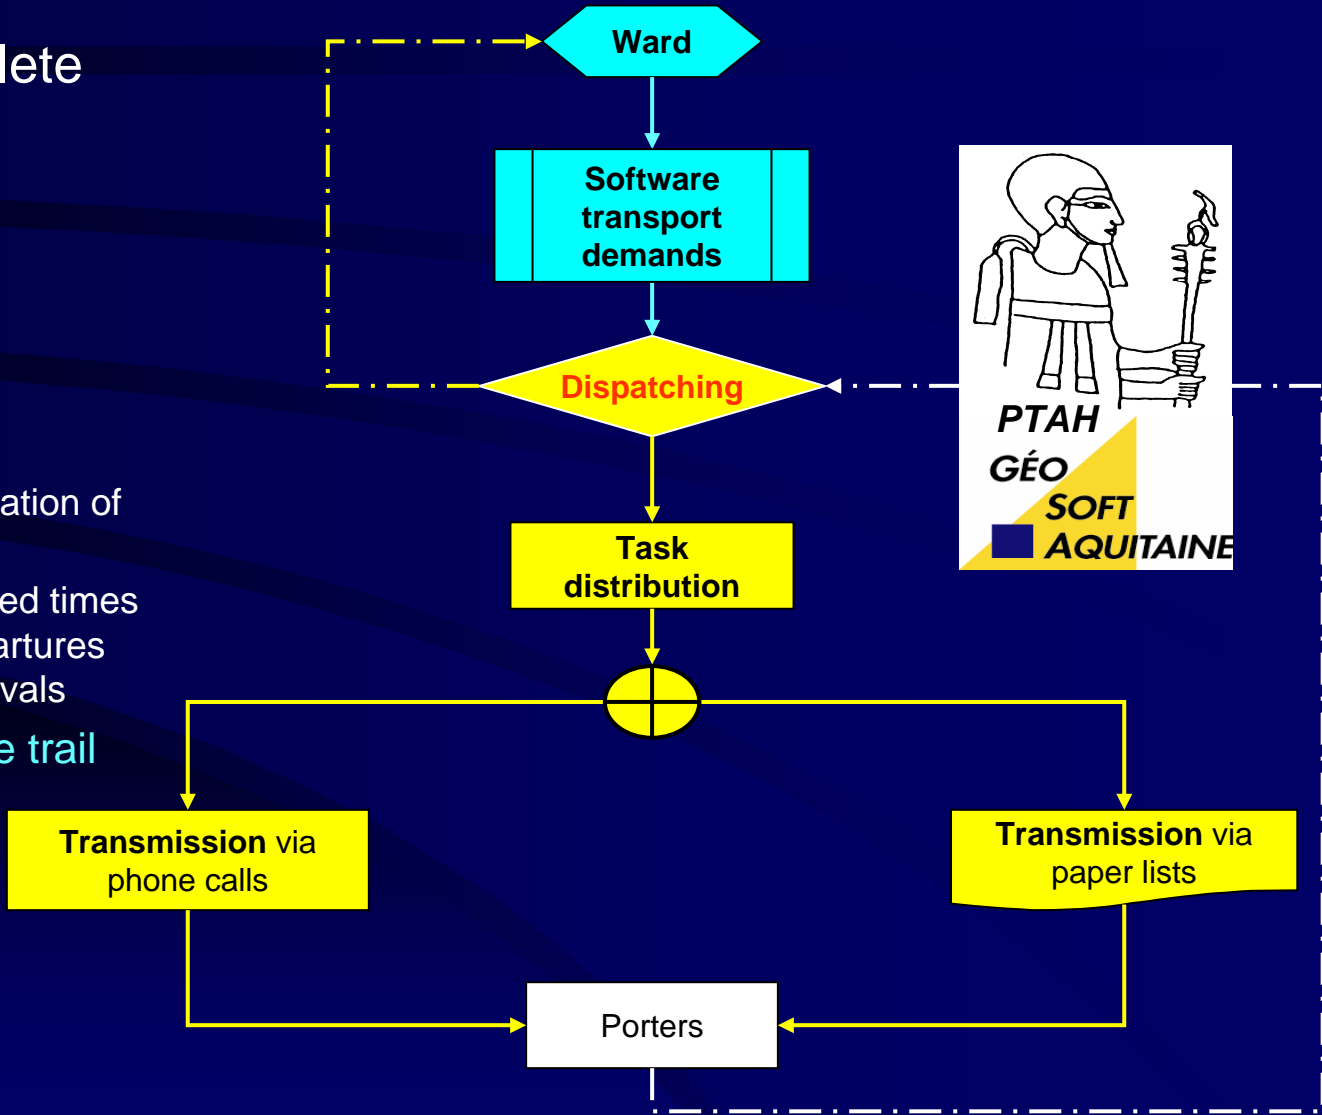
lete

ation of

ed times
artures
vals
e trail

Ward

Software transport demands

Dispatching

PTAH
GÉO
SOFT
AQUITAINE

Task distribution

Transmission via phone calls

Transmission via paper lists

Porters